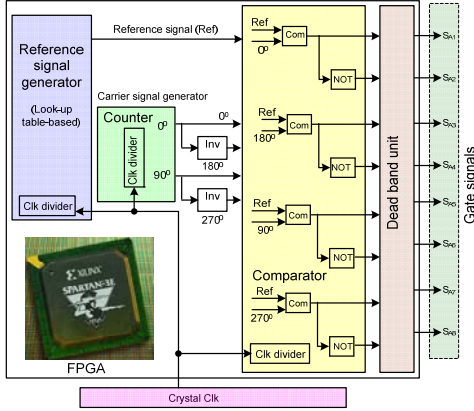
Reference signal generator

(Look-up table-based)

Clk divider

Reference signal (Ref)

Carrier signal generator

Counter

Clk divider

$0^0$

$90^0$

$0^0$

Inv

$180^0$

Inv

$270^0$

Ref

$0^0$

Com

NOT

Ref

$180^0$

Com

NOT

Ref

$90^0$

Com

NOT

Comparator

Ref

$270^0$

Com

NOT

Clk divider

Dead band unit

$S_{A1}$

$S_{A2}$

$S_{A3}$

$S_{A4}$

$S_{A5}$

$S_{A6}$

$S_{A7}$

$S_{A8}$

Gate signals

XILINX

SPARTAN-3E

FPGA

Crystal Clk